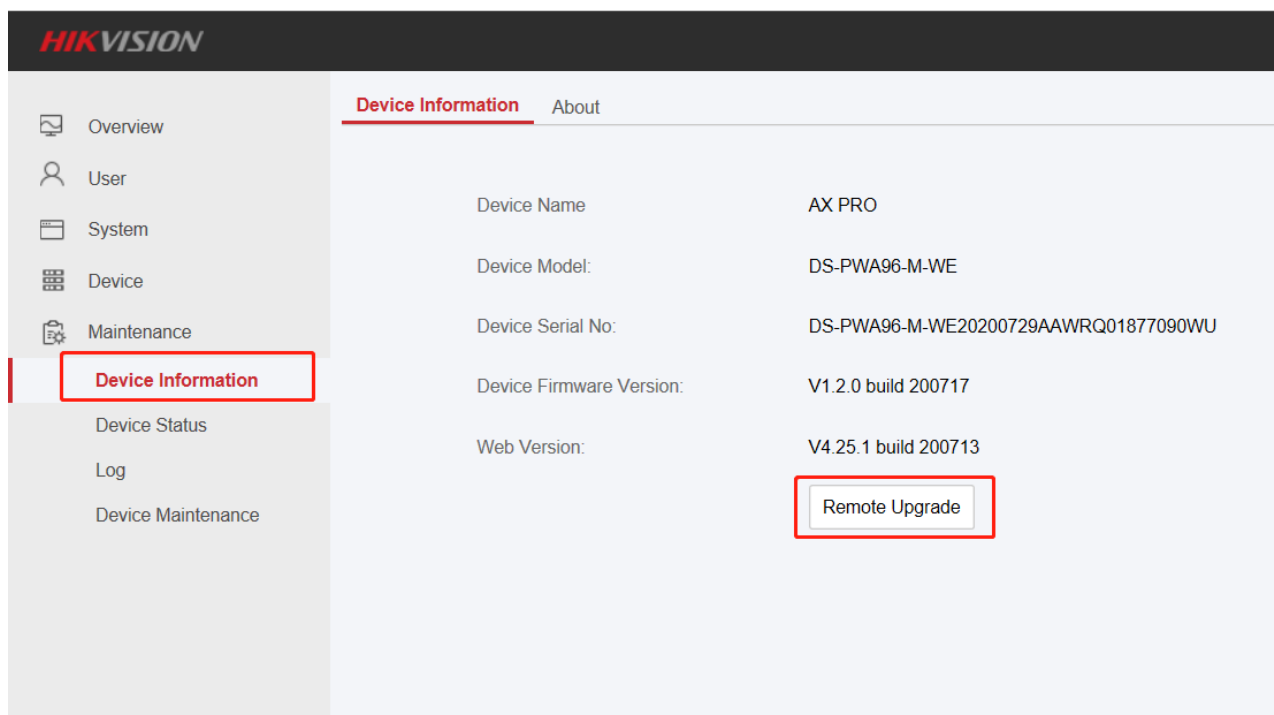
HIKVISION

Overview
User
System
Device
Maintenance
Device Information
Device Status
Log
Device Maintenance

Device Information
About

| | |
|---|---|
| Device Name | AX PRO |
| Device Model: | DS-PWA96-M-WE |
| Device Serial No: | DS-PWA96-M-WE20200729AAWRQ01877090WU |
| Device Firmware Version: | V1.2.0 build 200717 |
| Web Version: | V4.25.1 build 200713 |

Remote Upgrade